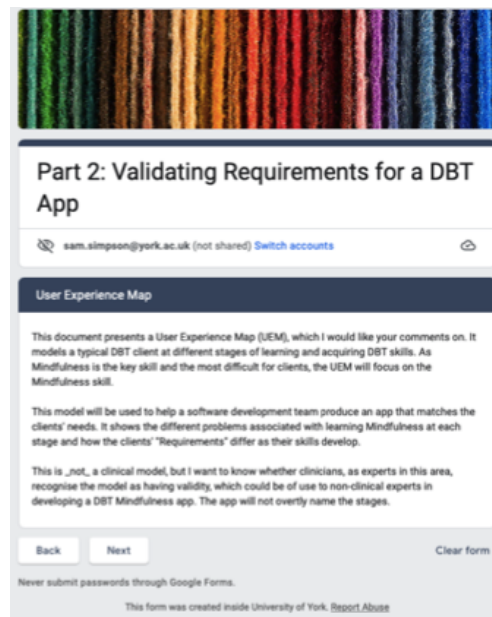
Part 2: Validating Requirements for a DBT App

sam.simpson@york.ac.uk (not shared) Switch accounts

User Experience Map

This document presents a User Experience Map (UEM), which I would like your comments on. It models a typical DBT client at different stages of learning and acquiring DBT skills. As Mindfulness is the key skill and the most difficult for clients, the UEM will focus on the Mindfulness skill.

This model will be used to help a software development team produce an app that matches the clients' needs. It shows the different problems associated with learning Mindfulness at each stage and how the clients' "Requirements" differ as their skills develop.

This is _not_ a clinical model, but I want to know whether clinicians, as experts in this area, recognise the model as having validity, which could be of use to non-clinical experts in developing a DBT Mindfulness app. The app will not overtly name the stages.

Back

Next

Clear form

Never submit passwords through Google Forms.

This form was created inside University of York. Report Abuse